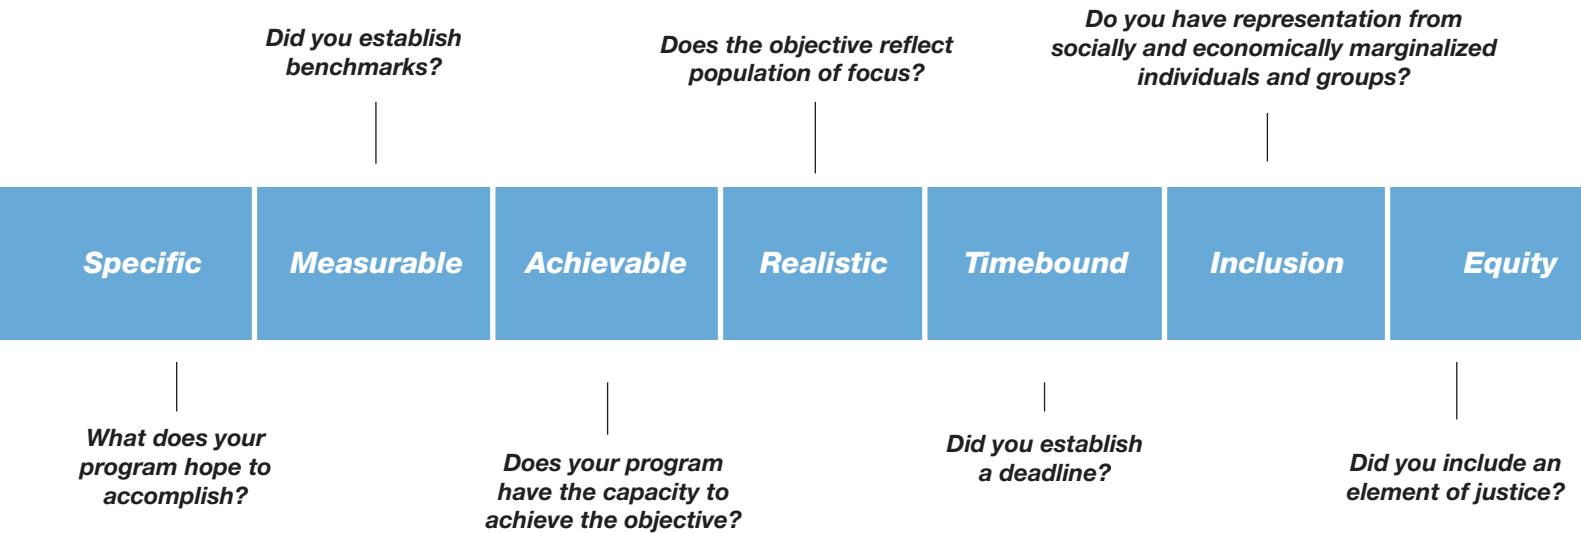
Did you establish benchmarks?

Does the objective reflect population of focus?

Do you have representation from socially and economically marginalized individuals and groups?

Specific

Measurable

Achievable

Realistic

Timebound

Inclusion

Equity

What does your program hope to accomplish?

Does your program have the capacity to achieve the objective?

Did you establish a deadline?

Did you include an element of justice?